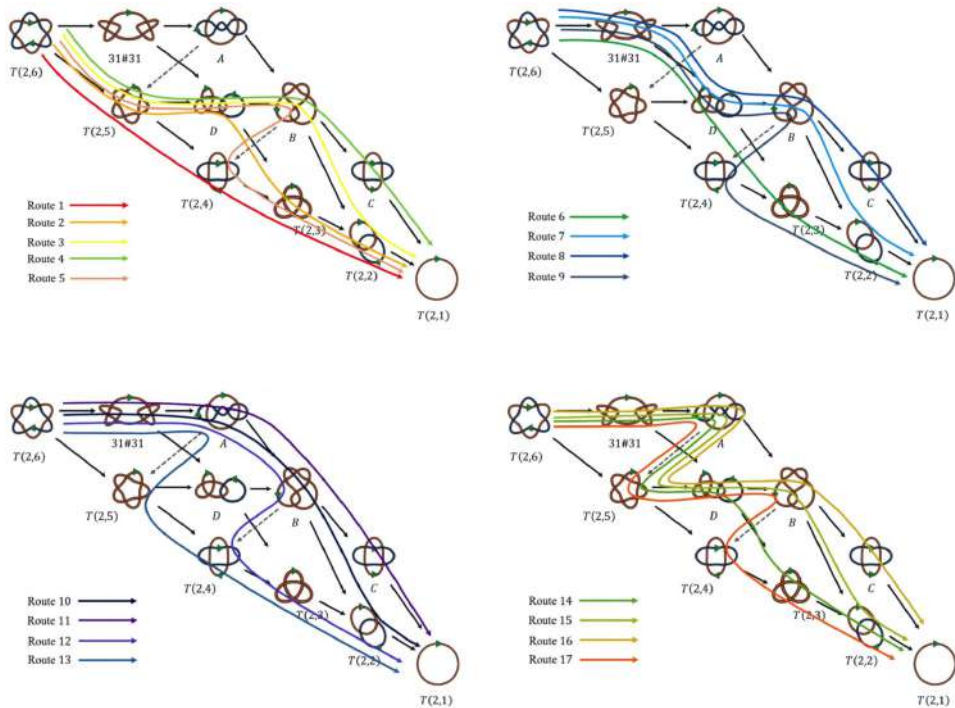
$T(2,6)$
31#31
$A$
$T(2,5)$
$D$
$B$
$T(2,4)$
$C$
$T(2,3)$
$T(2,2)$
$T(2,1)$
Route 1
Route 2
Route 3
Route 4
Route 5

$T(2,6)$
31#31
$A$
$T(2,5)$
$D$
$B$
$T(2,4)$
$C$
$T(2,3)$
$T(2,2)$
$T(2,1)$
Route 6
Route 7
Route 8
Route 9

$T(2,6)$
31#31
$A$
$T(2,5)$
$D$
$B$
$T(2,4)$
$C$
$T(2,3)$
$T(2,2)$
$T(2,1)$
Route 10
Route 11
Route 12
Route 13

$T(2,6)$
31#31
$A$
$T(2,5)$
$D$
$B$
$T(2,4)$
$C$
$T(2,3)$
$T(2,2)$
$T(2,1)$
Route 14
Route 15
Route 16
Route 17